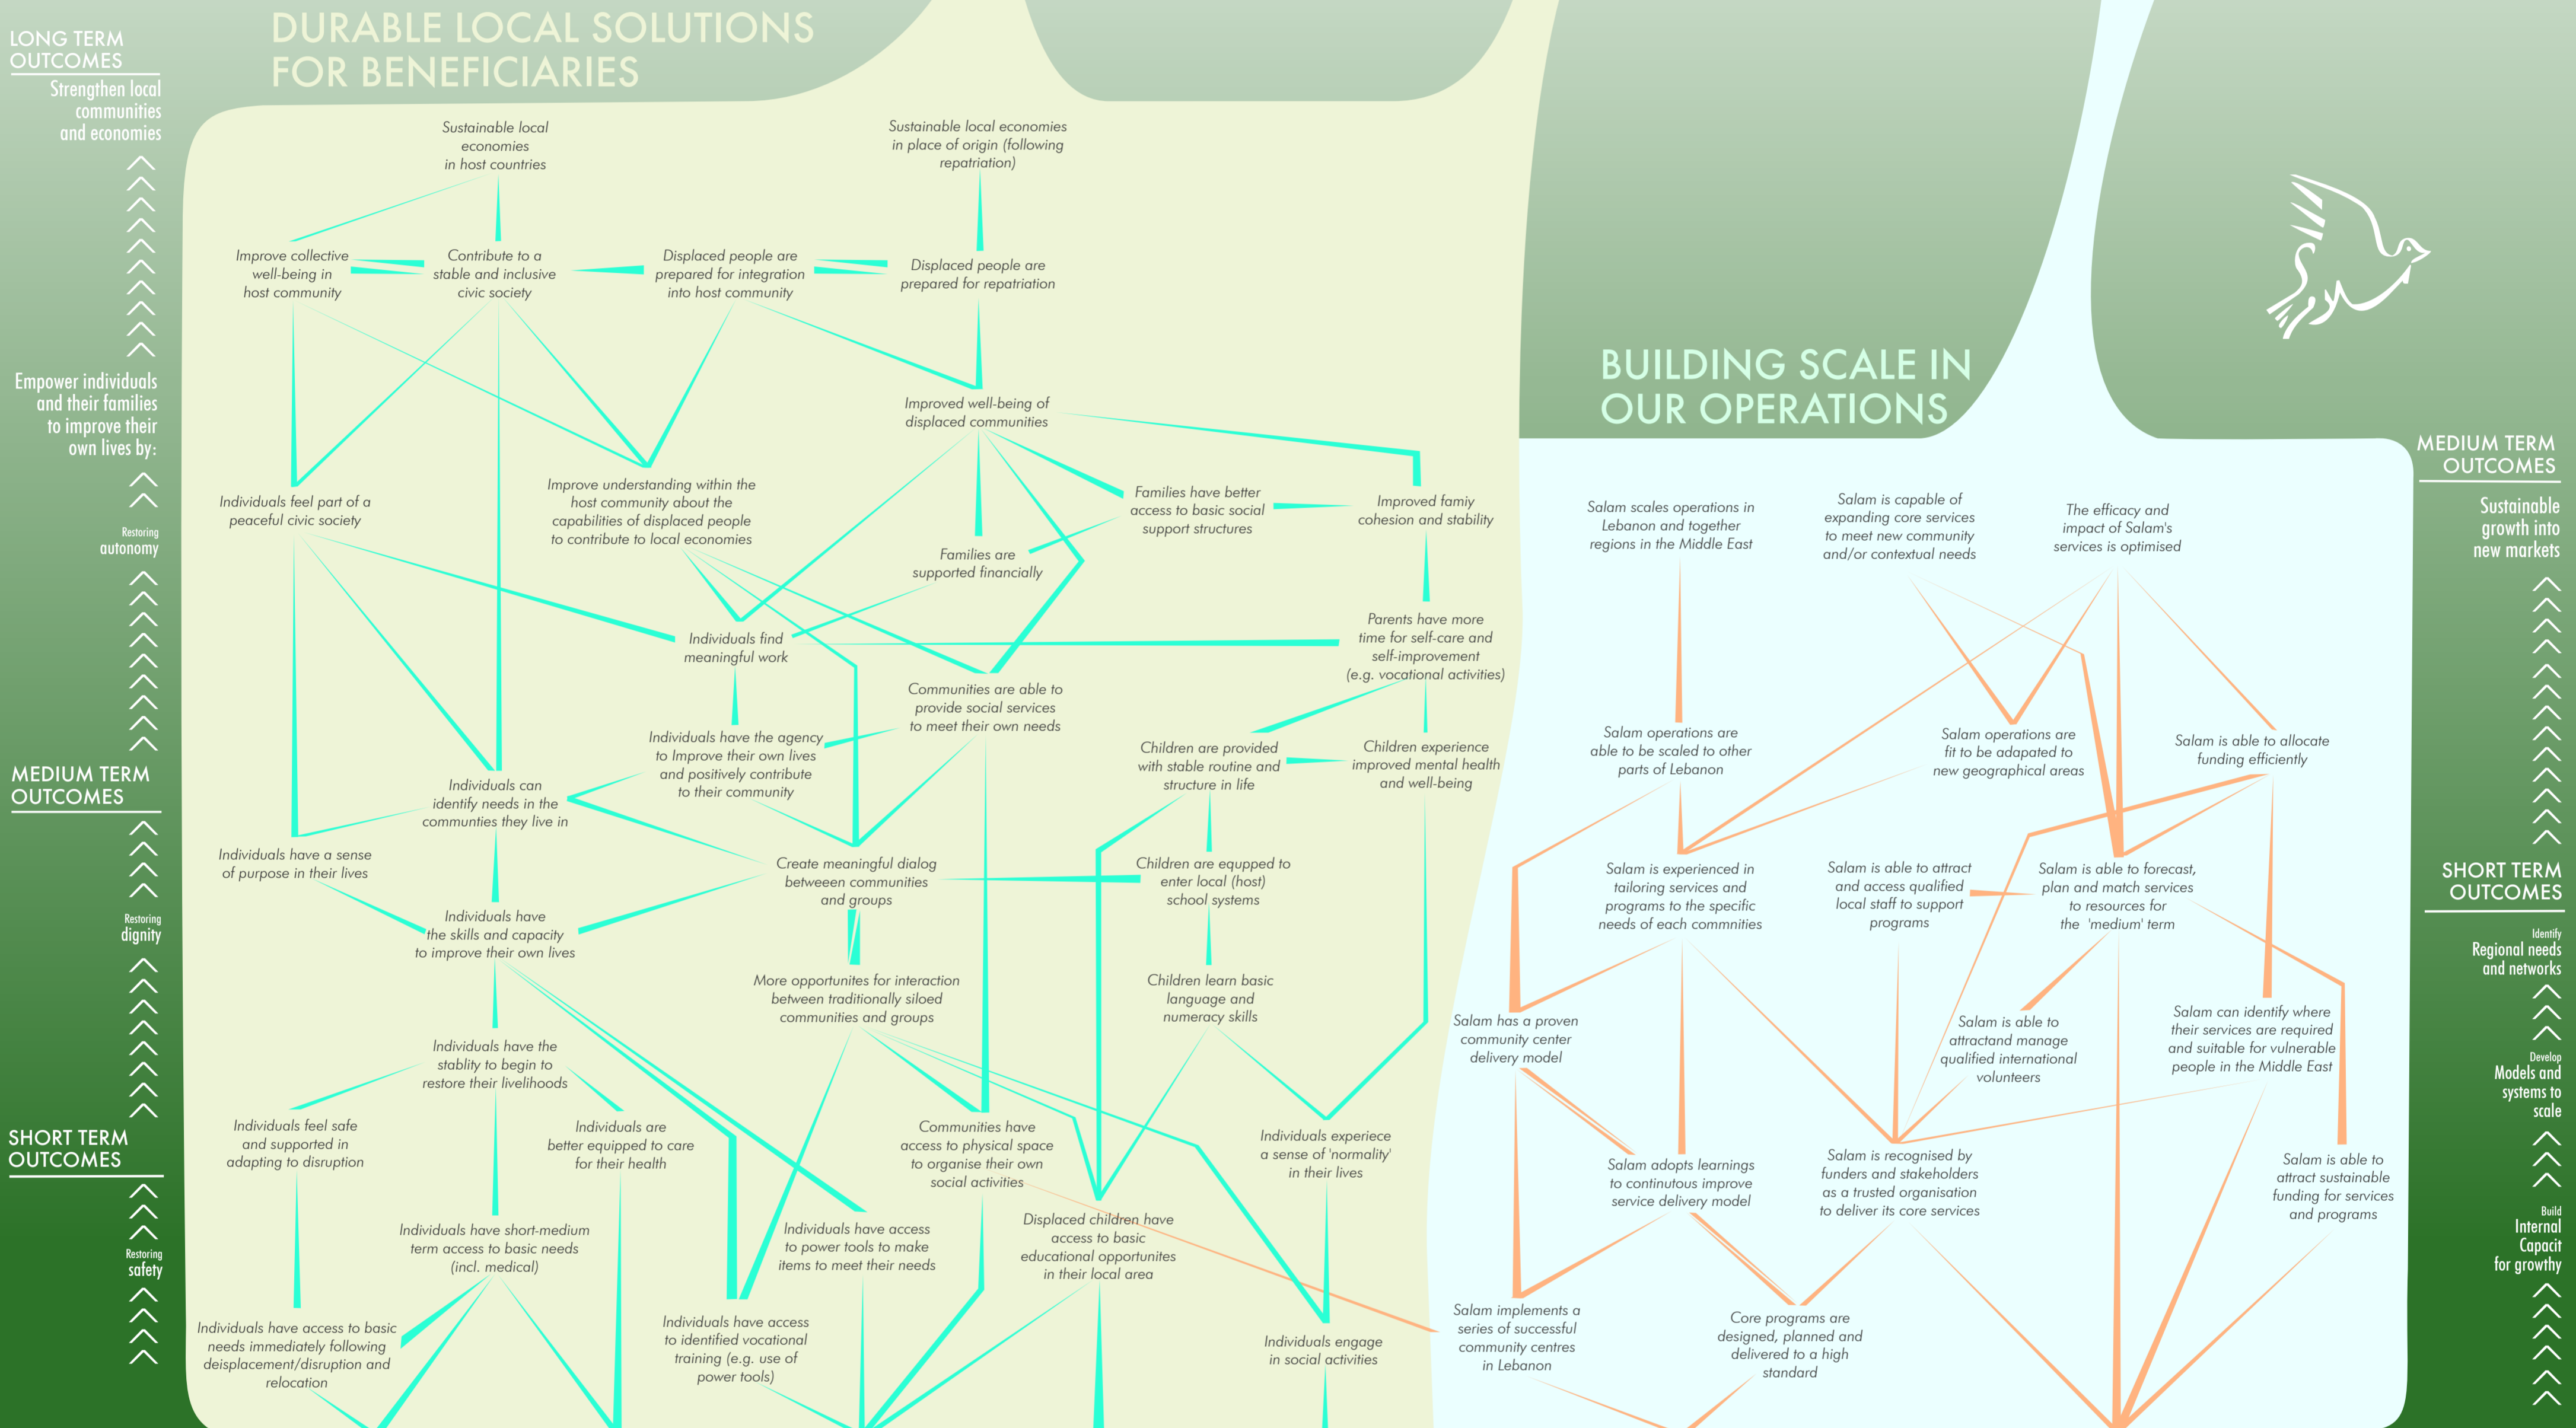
LONG TERM OUTCOMES

Strengthen local communities and economies

Empower individuals and their families to improve their own lives by:

Restoring autonomy

MEDIUM TERM OUTCOMES

Restoring dignity

SHORT TERM OUTCOMES

Restoring safety

DURABLE LOCAL SOLUTIONS FOR BENEFICIARIES

Sustainable local economies in host countries

Sustainable local economies in place of origin (following repatriation)

Improve collective well-being in host community

Contribute to a stable and inclusive civic society

Displaced people are prepared for integration into host community

Displaced people are prepared for repatriation

Improved well-being of displaced communities

Individuals feel part of a peaceful civic society

Improve understanding within the host community about the capabilities of displaced people to contribute to local economies

Families have better access to basic social support structures

Improved famiy cohesion and stability

Families are supported financially

Individuals find meaningful work

Parents have more time for self-care and self-improvement (e.g. vocational activities)

Communities are able to provide social services to meet their own needs

Individuals have the agency to Improve their own lives and positively contribute to their community

Children are provided with stable routine and structure in life

Children experience improved mental health and well-being

Individuals can identify needs in the communities they live in

Individuals have a sense of purpose in their lives

Create meaningful dialog between communities and groups

Children are equpped to enter local (host) school systems

Individuals have the skills and capacity to improve their own lives

More opportunites for interaction between traditionally siloed communities and groups

Children learn basic language and numeracy skills

Individuals have the stablity to begin to restore their livelihoods

Individuals feel safe and supported in adapting to disruption

Individuals are better equipped to care for their health

Communities have access to physical space to organise their own social activities

Individuals experiece a sense of 'normality' in their lives

Individuals have short-medium term access to basic needs (incl. medical)

Individuals have access to power tools to make items to meet their needs

Displaced children have access to basic educational opportunities in their local area

Individuals have access to basic needs immediately following deisplacement/disruption and relocation

Individuals have access to identified vocational training (e.g. use of power tools)

Individuals engage in social activities

BUILDING SCALE IN OUR OPERATIONS

Salam scales operations in Lebanon and together regions in the Middle East

Salam is capable of expanding core services to meet new community and/or contextual needs

The efficacy and impact of Salam's services is optimised

Salam operations are able to be scaled to other parts of Lebanon

Salam operations are fit to be adapated to new geographical areas

Salam is able to allocate funding efficiently

Salam is experienced in tailoring services and programs to the specific needs of each commnities

Salam is able to attract and access qualified local staff to support programs

Salam is able to forecast, plan and match services to resources for the 'medium' term

Salam has a proven community center delivery model

Salam is able to attractand manage qualified international volunteers

Salam can identify where their services are required and suitable for vulnerable people in the Middle East

Salam adopts learnings to continutous improve service delivery model

Salam is recognised by funders and stakeholders as a trusted organisation to deliver its core services

Salam is able to attract sustainable funding for services and program

Salam implements a series of successful community centres in Lebanon

Core programs are designed, planned and delivered to a high standard

MEDIUM TERM OUTCOMES

Sustainable growth into new markets

SHORT TERM OUTCOMES

Identify Regional needs and networks

Develop Models and systems to scale

Build Internal Capacit for growthy